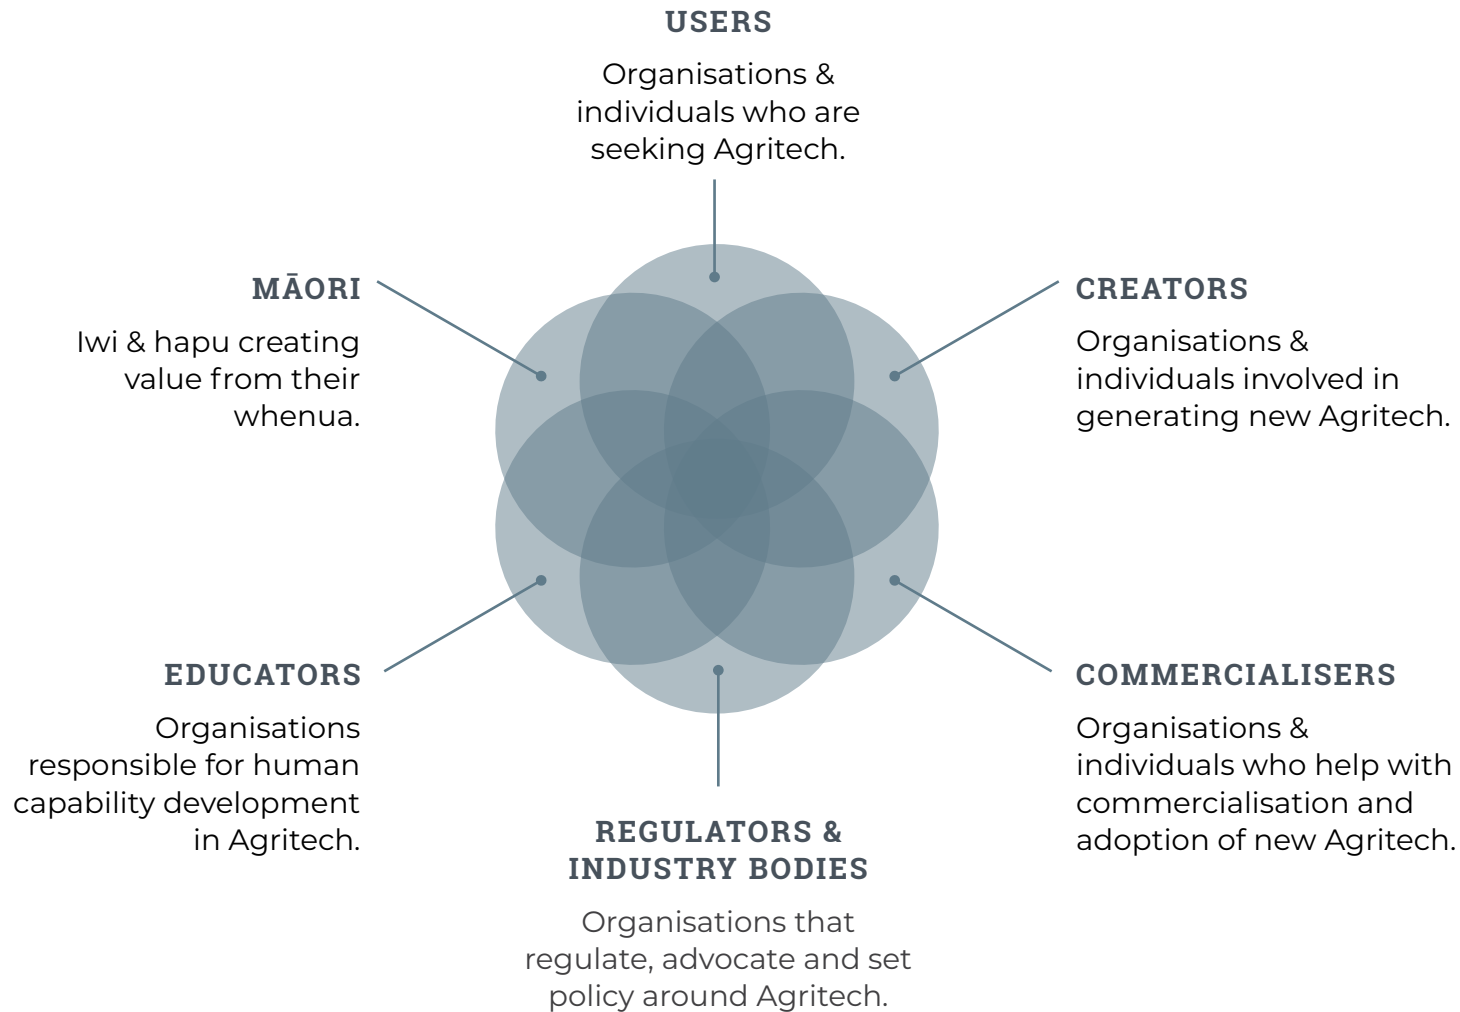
USERS

Organisations & individuals who are seeking Agritech.

MĀORI

Iwi & hapu creating value from their whenua.

CREATORS

Organisations & individuals involved in generating new Agritech.

EDUCATORS

Organisations responsible for human capability development in Agritech.

COMMERCIALISERS

Organisations & individuals who help with commercialisation and adoption of new Agritech.

REGULATORS & INDUSTRY BODIES

Organisations that regulate, advocate and set policy around Agritech.